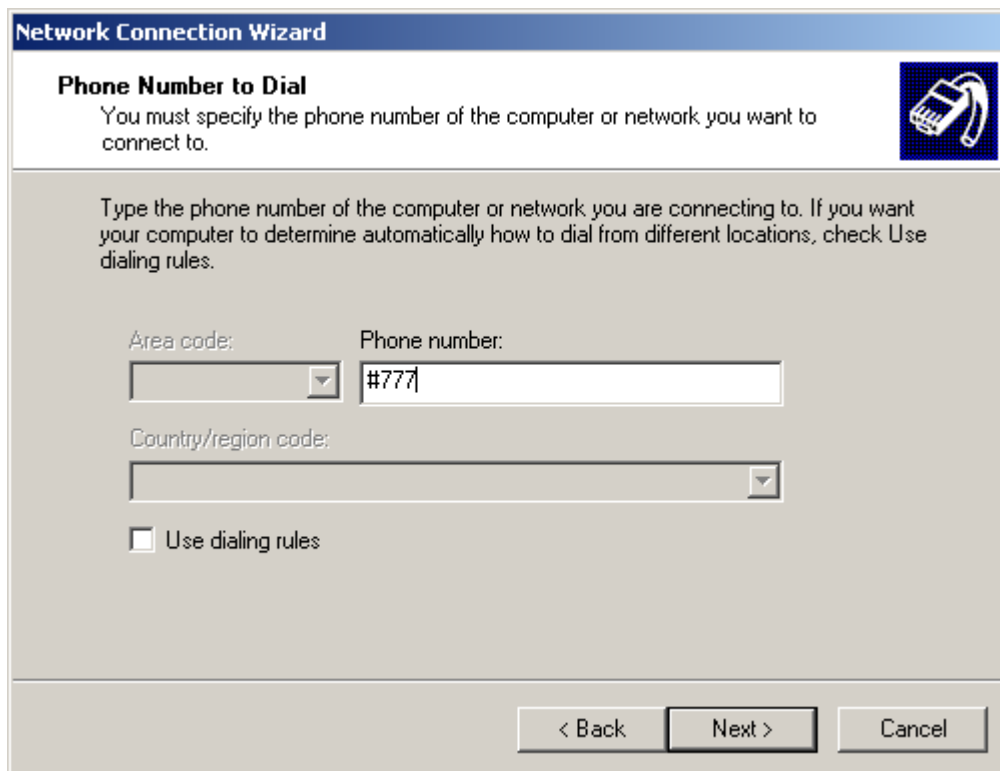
Network Connection Wizard

Phone Number to Dial
You must specify the phone number of the computer or network you want to connect to.

Type the phone number of the computer or network you are connecting to. If you want your computer to determine automatically how to dial from different locations, check Use dialing rules.

Area code:

Phone number:
#777

Country/region code:

Use dialing rules

< Back
Next >
Cancel